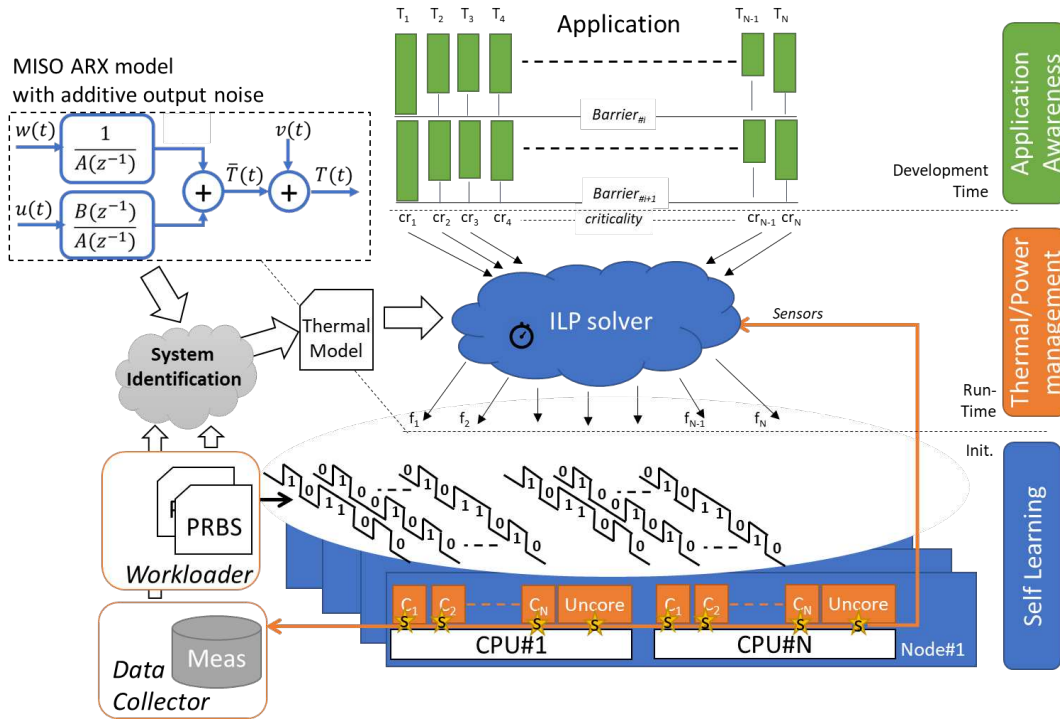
MISO ARX model with additive output noise

$w(t)$ $\frac{1}{A(z^{-1})}$

$u(t)$ $\frac{B(z^{-1})}{A(z^{-1})}$

$v(t)$

$\bar{T}(t)$ $T(t)$

$T_1$ $T_2$ $T_3$ $T_4$ Application $T_{N-1}$ $T_N$

$Barrier_{\#i}$

$Barrier_{\#i+1}$

$cr_1$ $cr_2$ $cr_3$ $cr_4$ criticality $cr_{N-1}$ $cr_N$

Application Awareness

Development Time

Thermal/Power management

System Identification

Thermal Model

ILP solver

Sensors

Run-Time

$f_1$ $f_2$ $f_{N-1}$ $f_N$

Init.

PRBS

Workloader

1 0 1 0 1 0 1 0 1 0 1 1 0 1 0 1 0 1 0 1 1 0 1 0 1 0 1 0 1 0 1 0 1 1 0 1 0 1 0 1 0

Self Learning

$C_1$ $C_2$ $C_N$ Uncore $C_1$ $C_2$ $C_N$ Uncore

S S S S S S S S

CPU#1 CPU#N Node#1

Meas

Data Collector